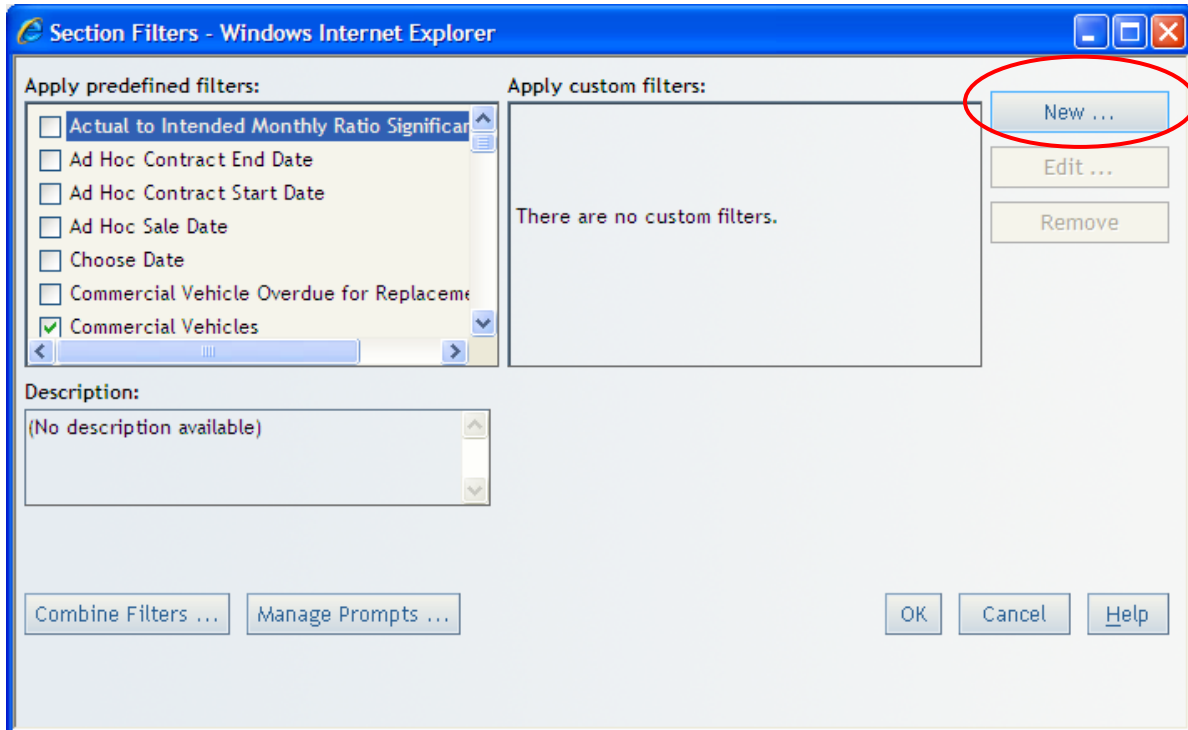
Section Filters - Windows Internet Explorer

Apply predefined filters:

Actual to Intended Monthly Ratio Significan
Ad Hoc Contract End Date
Ad Hoc Contract Start Date
Ad Hoc Sale Date
Choose Date
Commercial Vehicle Overdue for Replaceme
Commercial Vehicles

Apply custom filters:

There are no custom filters.

New ...
Edit ...
Remove

Description:

(No description available)

Combine Filters ...
Manage Prompts ...
OK
Cancel
Help